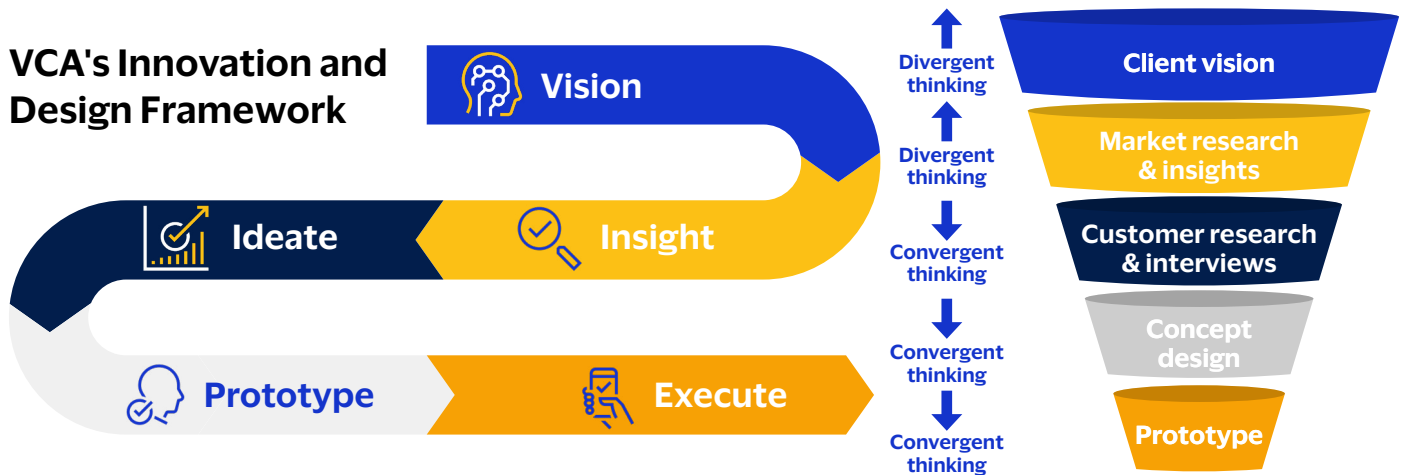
VCA's Innovation and Design Framework

Vision

Insight

Ideate

Prototype

Execute

Divergent thinking

Divergent thinking

Convergent thinking

Convergent thinking

Convergent thinking

Client vision

Market research & insights

Customer research & interviews

Concept design

Prototype